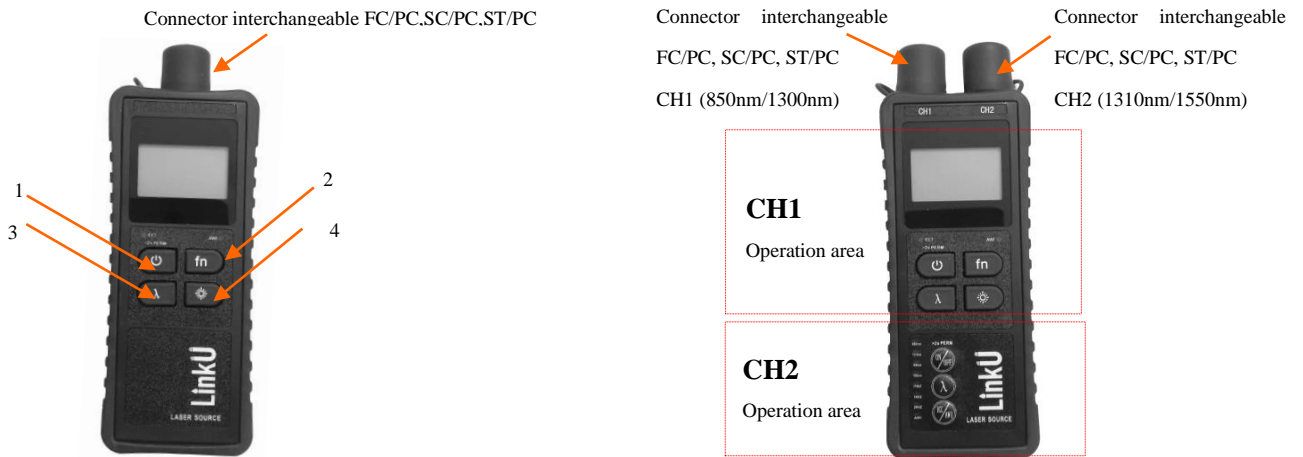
Connector interchangeable FC/PC,SC/PC,ST/PC

1

2

3

4

fn

λ

LinkU

LASER SOURCE

Connector interchangeable FC/PC, SC/PC, ST/PC CH1 (850nm/1300nm)

Connector interchangeable FC/PC, SC/PC, ST/PC CH2 (1310nm/1550nm)

CH1

CH2

CH1

Operation area

fn

λ

CH2

Operation area

λ

LinkU

LASER SOURCE